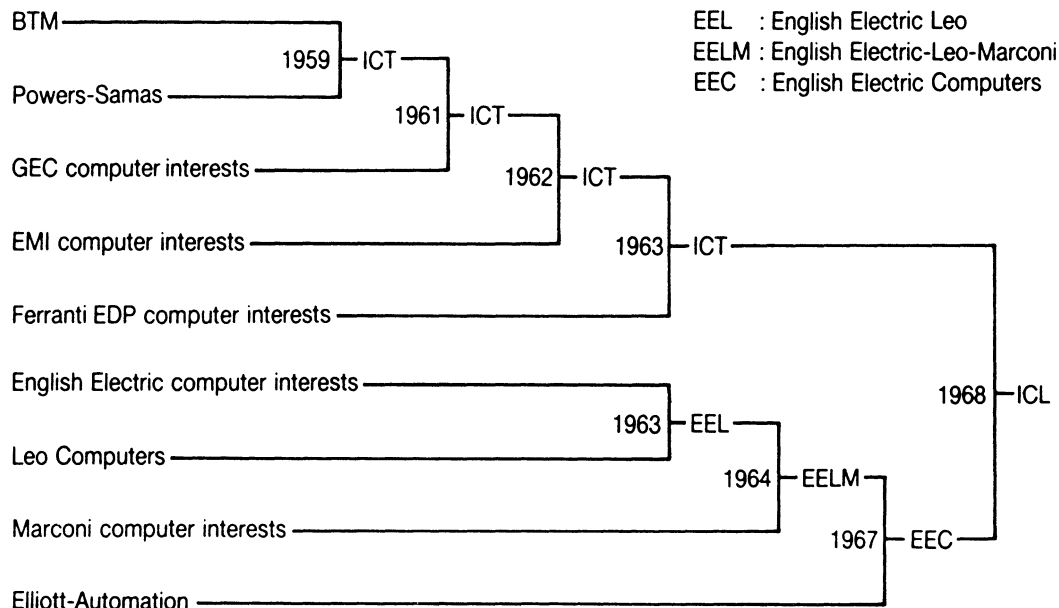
EEL : English Electric Leo
EELM : English Electric-Leo-Marconi
EEC : English Electric Computers

BTM
1959 ICT
Powers-Samas
1961 ICT
GEC computer interests
1962 ICT
EMI computer interests
1963 ICT
Ferranti EDP computer interests
English Electric computer interests
1963 EEL
Leo Computers
1964 EELM
Marconi computer interests
1967 EEC
Elliott-Automation
1968 ICL